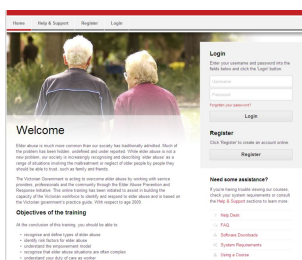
Home Help & Support Register Login

Login
Enter your username and password into the fields below and click the Login button.
Username
Password
Forgotten your password?
Login

Register
Click 'Register' to create an account online.
Register

Need some assistance?
If you're having trouble viewing our courses, check your system requirements or consult the Help & Support section to learn more.
Help Desk
FAQ
Software Downloads
System Requirements
Using a Course

Welcome

Elder abuse is much more common than our society has traditionally admitted. Much of the problem has been hidden, undefined and under-reported. While elder abuse is not a new problem, our society is increasingly recognising and describing elder abuse as a range of situations involving the maltreatment or neglect of older people by people they should be able to trust, such as family and friends.

The Victorian Government is acting to overcome elder abuse by working with service providers, professionals and the community through the Elder Abuse Prevention and Response Initiative. This online training has been created to assist in building the capacity of the Victorian workforce to identify and respond to elder abuse and is based on the Victorian government's practice guide, With respect to age 2009.

Objectives of the training

At the conclusion of the training, you should be able to:
recognise and define types of elder abuse
identify risk factors for elder abuse
understand the empowerment model
recognise that elder abuse situations are often complex
understand your duty of care as worker